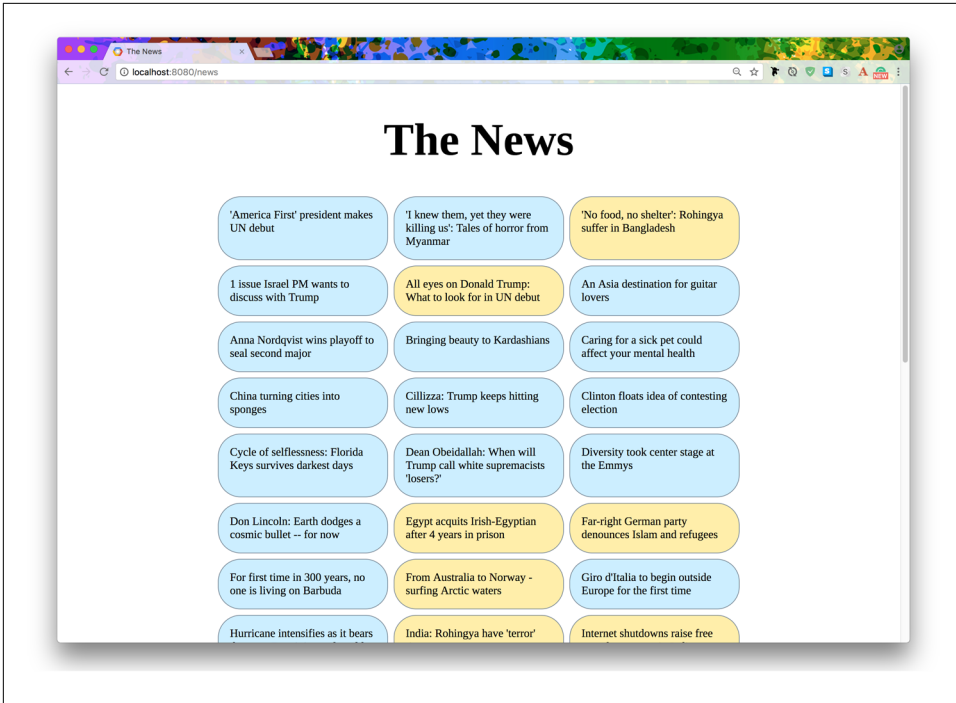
The News

localhost:8080/news

NEW

# The News

'America First' president makes UN debut

'I knew them, yet they were killing us': Tales of horror from Myanmar

'No food, no shelter': Rohingya suffer in Bangladesh

1 issue Israel PM wants to discuss with Trump

All eyes on Donald Trump: What to look for in UN debut

An Asia destination for guitar lovers

Anna Nordqvist wins playoff to seal second major

Bringing beauty to Kardashians

Caring for a sick pet could affect your mental health

China turning cities into sponges

Cillizza: Trump keeps hitting new lows

Clinton floats idea of contesting election

Cycle of selflessness: Florida Keys survives darkest days

Dean Obeidallah: When will Trump call white supremacists 'losers?'

Diversity took center stage at the Emmys

Don Lincoln: Earth dodges a cosmic bullet -- for now

Egypt acquits Irish-Egyptian after 4 years in prison

Far-right German party denounces Islam and refugees

For first time in 300 years, no one is living on Barbuda

From Australia to Norway - surfing Arctic waters

Giro d'Italia to begin outside Europe for the first time

Hurricane intensifies as it bears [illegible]

India: Rohingya have 'terror' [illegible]

Internet shutdowns raise free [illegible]